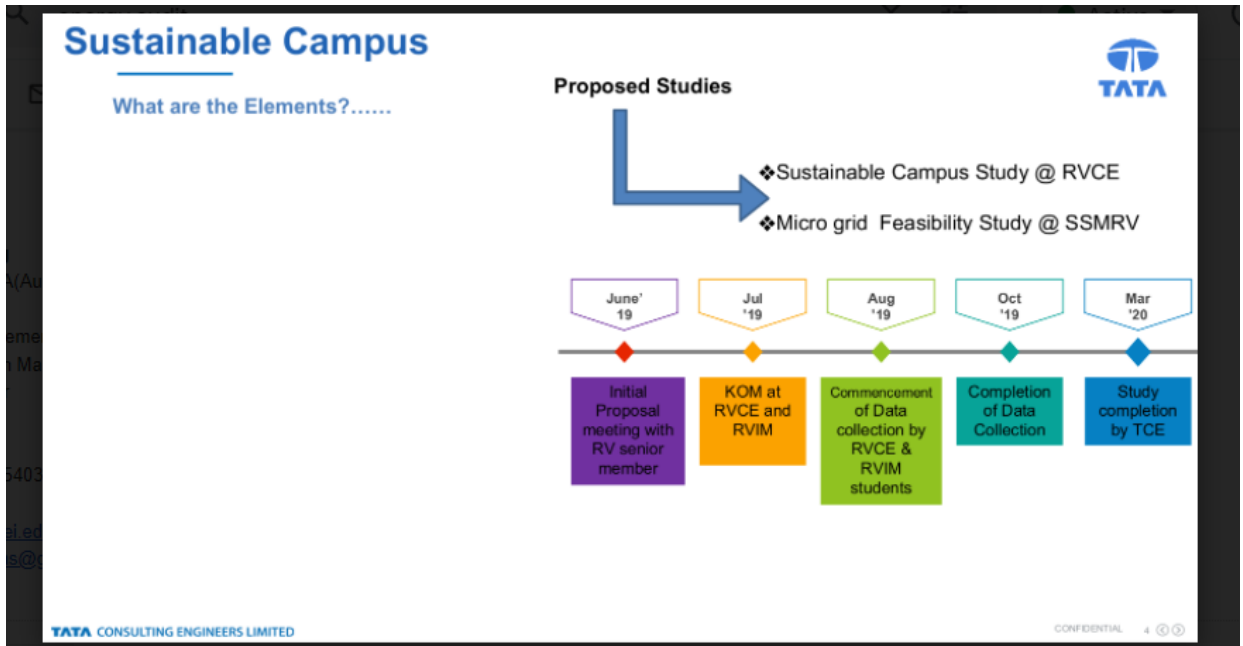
Sustainable Campus

What are the Elements?……

Proposed Studies

TATA

❖Sustainable Campus Study @ RVCE

❖Micro grid Feasibility Study @ SSMRV

June' 19

Jul '19

Aug '19

Oct '19

Mar '20

Initial Proposal meeting with RV senior member

KOM at RVCE and RVIM

Commencement of Data collection by RVCE & RVIM students

Completion of Data Collection

Study completion by TCE

TATA CONSULTING ENGINEERS LIMITED

CONFIDENTIAL 4